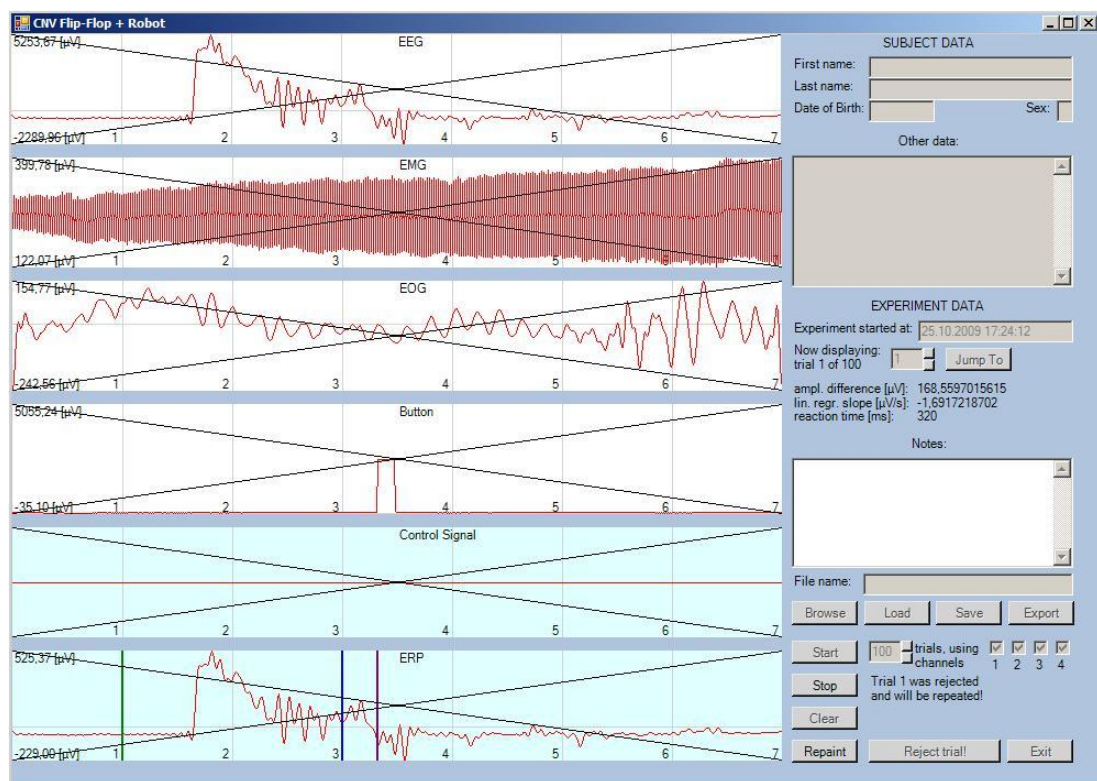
CNV Flip-Flop + Robot

5253,67 [µV]
EEG
-2289,96 [µV]
1 2 3 4 5 6 7

399,78 [µV]
EMG
122,07 [µV]
1 2 3 4 5 6 7

154,77 [µV]
EOG
-242,56 [µV]
1 2 3 4 5 6 7

5055,24 [µV]
Button
-35,10 [µV]
1 2 3 4 5 6 7

Control Signal
1 2 3 4 5 6 7

525,37 [µV]
ERP
-229,00 [µV]
1 2 3 4 5 6 7

SUBJECT DATA
First name:
Last name:
Date of Birth:
Sex:
Other data:

EXPERIMENT DATA
Experiment started at: 25.10.2009 17:24:12
Now displaying: trial 1 of 100
1
Jump To
ampl. difference [µV]: 168,5597015615
lin. regr. slope [µV/s]: -1,6917218702
reaction time [ms]: 320
Notes:

File name:
Browse
Load
Save
Export
Start
100
trials, using channels
1 2 3 4
Stop
Trial 1 was rejected and will be repeated!
Clear
Repaint
Reject trial!
Exit